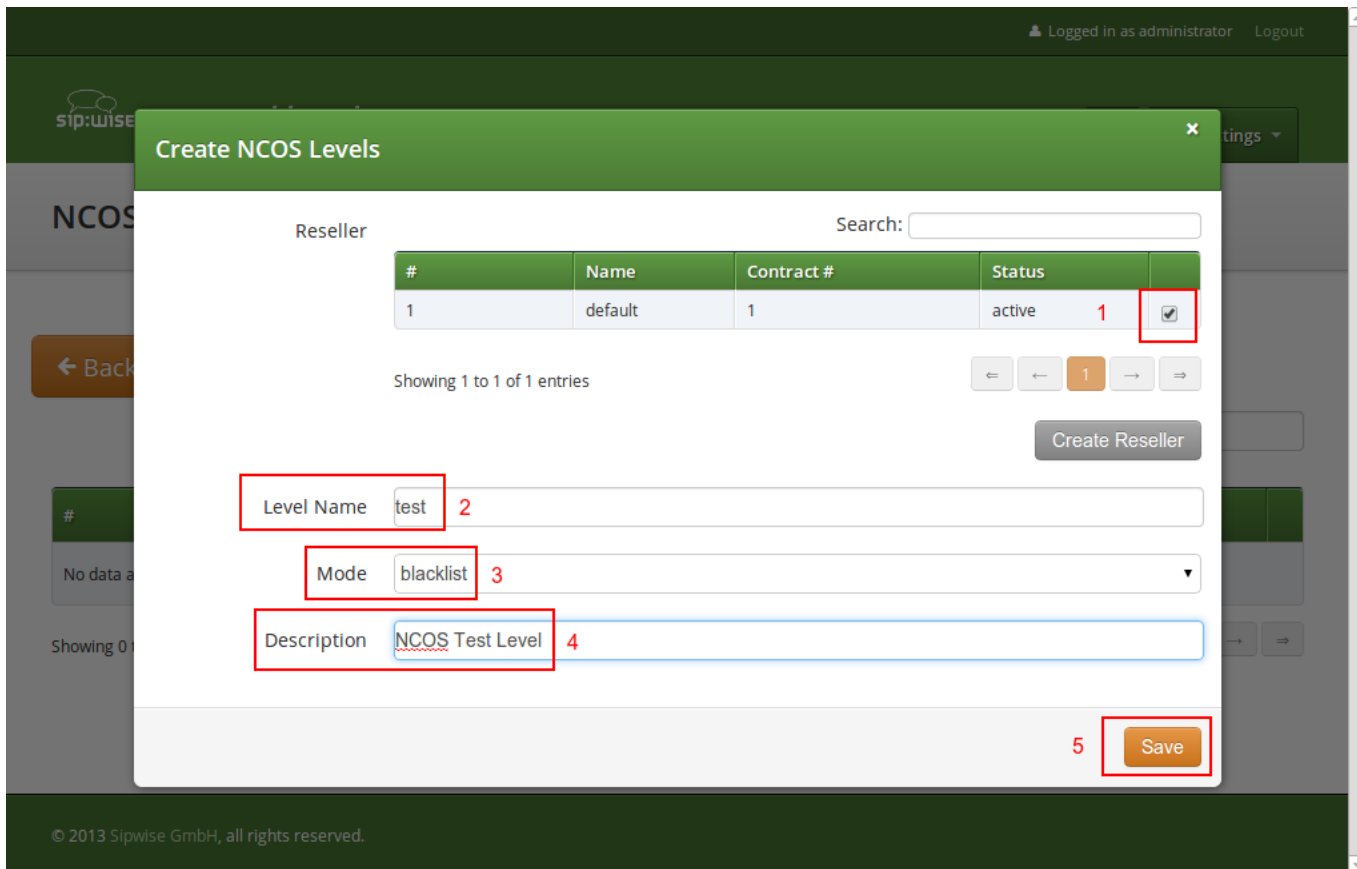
Logged in as administrator Logout

sip:wise

ttings

NCOS

Back

#

No data a

Showing 0 t

Create NCOS Levels

×

Reseller

Search:

| # | Name | Contract # | Status | |
|---|---|---|---|---|
| 1 | default | 1 | active 1 | ✔ |

Showing 1 to 1 of 1 entries

⇐ ← 1 → ⇒

Create Reseller

Level Name test 2

Mode blacklist 3

Description NCOS Test Level 4

5 Save

→ ⇒

© 2013 Sipwise GmbH, all rights reserved.